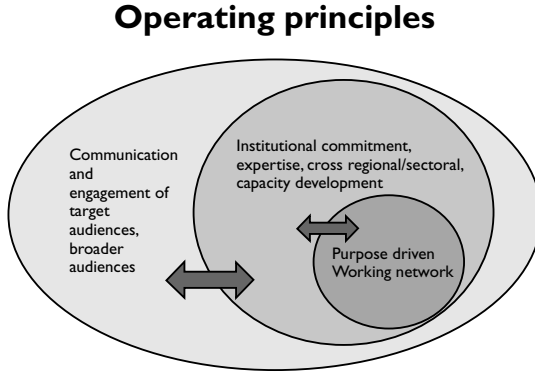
Operating principles

Communication and engagement of target audiences, broader audiences

Institutional commitment, expertise, cross regional/sectoral, capacity development

Purpose driven Working network